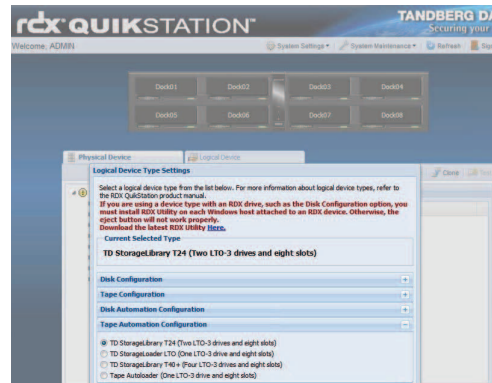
rdx QUIKSTATION

TANDBERG DA
Securing your

Welcome, ADMIN

System Settings ▾ System Maintenance ▾ Refresh Sig

Dock01 Dock02 Dock03 Dock04

Dock05 Dock06 Dock07 Dock08

Physical Device

Logical Device

Close

Logical Device Type Settings

Select a logical device type from the list below. For more information about logical device types, refer to the RDX QuikStation product manual.

If you are using a device type with an RDX drive, such as the Disk Configuration option, you must install RDX Utility on each Windows host attached to an RDX device. Otherwise, the eject button will not work properly.

Download the latest RDX Utility Here.

Current Selected Type

TD StorageLibrary T24 (Two LTO-3 drives and eight slots)

Disk Configuration

Tape Configuration

Disk Automation Configuration

Tape Automation Configuration

TD StorageLibrary T24 (Two LTO-3 drives and eight slots)

TD StorageLoader LTO (One LTO-3 drive and eight slots)

TD StorageLibrary T40+ (Four LTO-3 drives and eight slots)

Tape Autoloader (One LTO-3 drive and eight slots)